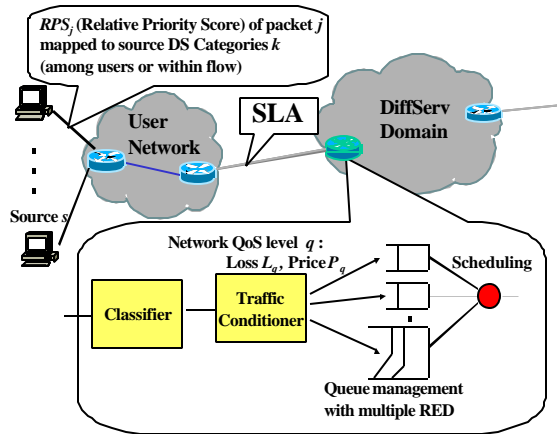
$RPS_j$ (Relative Priority Score) of packet $j$ mapped to source DS Categories $k$ (among users or within flow)

User Network

SLA

DiffServ Domain

Source $s$

Network QoS level $q$ : Loss $L_q$, Price $P_q$

Scheduling

Classifier

Traffic Conditioner

Queue management with multiple RED